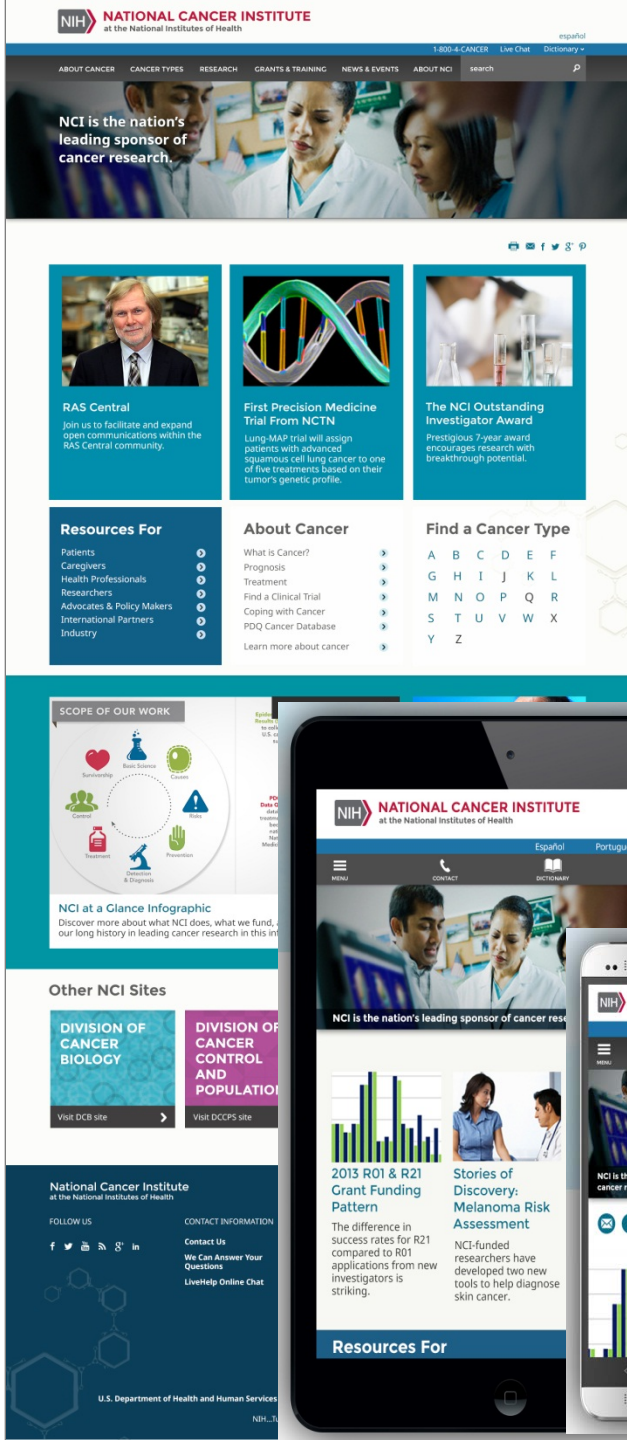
NIH NATIONAL CANCER INSTITUTE
at the National Institutes of Health

español

1-800-4-CANCER Live Chat Dictionary

ABOUT CANCER CANCER TYPES RESEARCH GRANTS & TRAINING NEWS & EVENTS ABOUT NCI search

NCI is the nation's leading sponsor of cancer research.

RAS Central
Join us to facilitate and expand open communications within the RAS Central community.

First Precision Medicine Trial From NCTN
Lung-MAP trial will assign patients with advanced squamous cell lung cancer to one of five treatments based on their tumor's genetic profile.

The NCI Outstanding Investigator Award
Prestigious 7-year award encourages research with breakthrough potential.

Resources For
Patients
Caregivers
Health Professionals
Researchers
Advocates & Policy Makers
International Partners
Industry

About Cancer
What is Cancer?
Prognosis
Treatment
Find a Clinical Trial
Coping with Cancer
PDQ Cancer Database
Learn more about cancer

Find a Cancer Type
A B C D E F
G H I J K L
M N O P Q R
S T U V W X
Y Z

SCOPE OF OUR WORK
Survivorship
Basic Science
Causes
Control
Risks
Treatment
Prevention
Detection & Diagnosis

NCI at a Glance Infographic
Discover more about what NCI does, what we fund, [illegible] our long history in leading cancer research in this in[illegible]

Other NCI Sites
DIVISION OF CANCER BIOLOGY
Visit DCB site
DIVISION OF CANCER CONTROL AND POPULATION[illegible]
Visit DCCPS site

National Cancer Institute
at the National Institutes of Health
FOLLOW US
CONTACT INFORMATION
Contact Us
We Can Answer Your Questions
LiveHelp Online Chat
U.S. Department of Health and Human Services
NIH...

NIH NATIONAL CANCER INSTITUTE
at the National Institutes of Health
Español Portugu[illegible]
MENU CONTACT DICTIONARY
NCI is the nation's leading sponsor of cancer rese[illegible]

2013 R01 & R21 Grant Funding Pattern
The difference in success rates for R21 compared to R01 applications from new investigators is striking.

Stories of Discovery: Melanoma Risk Assessment
NCI-funded researchers have developed two new tools to help diagnose skin cancer.

Resources For

NIH
MENU
NCI is th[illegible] cancer r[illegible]